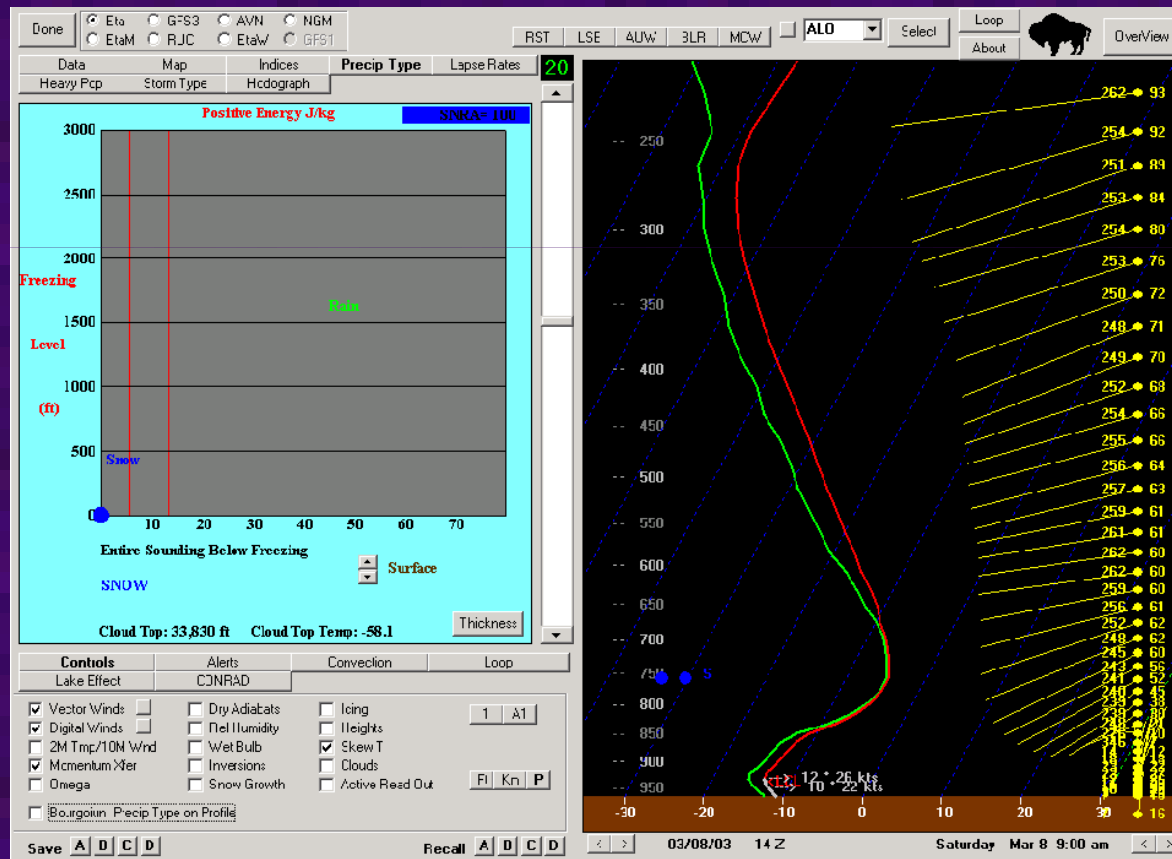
Done
Eta GFS3 AVN NGM
EtaM RUC EtaW GFS1
RST LSE AUW BLR MCW ALO Select
Loop
About
OverView

Data | Map | Indices | Precip Type | Lapse Rates
Heavy Pcp | Storm Type | Hodograph
20

Positive Energy J/kg
SNRA=100

3000
2500
2000
1500
1000
500
0

Freezing
Level
(ft)

Rain
Snow

10 20 30 40 50 60 70

Entire Sounding Below Freezing
SNOW
Surface
Thickness
Cloud Top: 33,830 ft Cloud Top Temp: -58.1

Controls | Alerts | Convection | Loop
Lake Effect | CONRAD

Vector Winds
Digital Winds
2M Tmp/10M Wnd
Momentum Xfer
Omega
Dry Adiabats
Rel Humidity
Wet Bulb
Inversions
Snow Growth
Icing
Heights
Skew T
Clouds
Active Read Out
1 A1
Ft Kn P
Bourgoiun Precip Type on Profile

Save A D C D
Recall A D C D

250
300
350
400
450
500
550
600
650
700
750 S
800
850
900
950

262 93
254 92
251 89
253 84
254 80
253 76
250 72
248 71
249 70
252 68
254 66
255 66
256 64
257 63
259 61
261 61
262 60
262 60
259 60
256 61
252 62
248 62
245 60
243 56
241 52
240 45
16

12 26 kts
10 22 kts

-30 -20 -10 0 10 20 30
03/08/03 14 Z
Saturday Mar 8 9:00 am